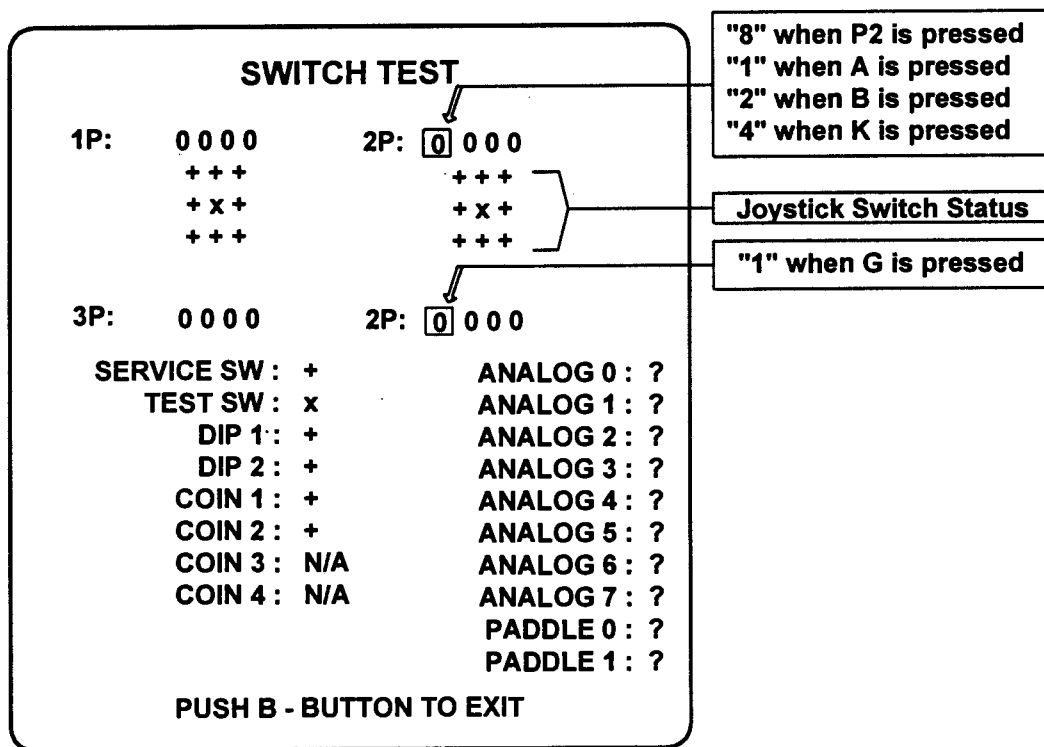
"8" when P2 is pressed
"1" when A is pressed
"2" when B is pressed
"4" when K is pressed

SWITCH TEST

1P: 0 0 0 0
+ + +
+ x +
+ + +

2P: 0 0 0 0
+ + +
+ x +
+ + +

Joystick Switch Status

"1" when G is pressed

3P: 0 0 0 0

2P: 0 0 0 0

SERVICE SW : +
TEST SW : x
DIP 1 : +
DIP 2 : +
COIN 1 : +
COIN 2 : +
COIN 3 : N/A
COIN 4 : N/A

ANALOG 0 : ?
ANALOG 1 : ?
ANALOG 2 : ?
ANALOG 3 : ?
ANALOG 4 : ?
ANALOG 5 : ?
ANALOG 6 : ?
ANALOG 7 : ?
PADDLE 0 : ?
PADDLE 1 : ?

PUSH B - BUTTON TO EXIT